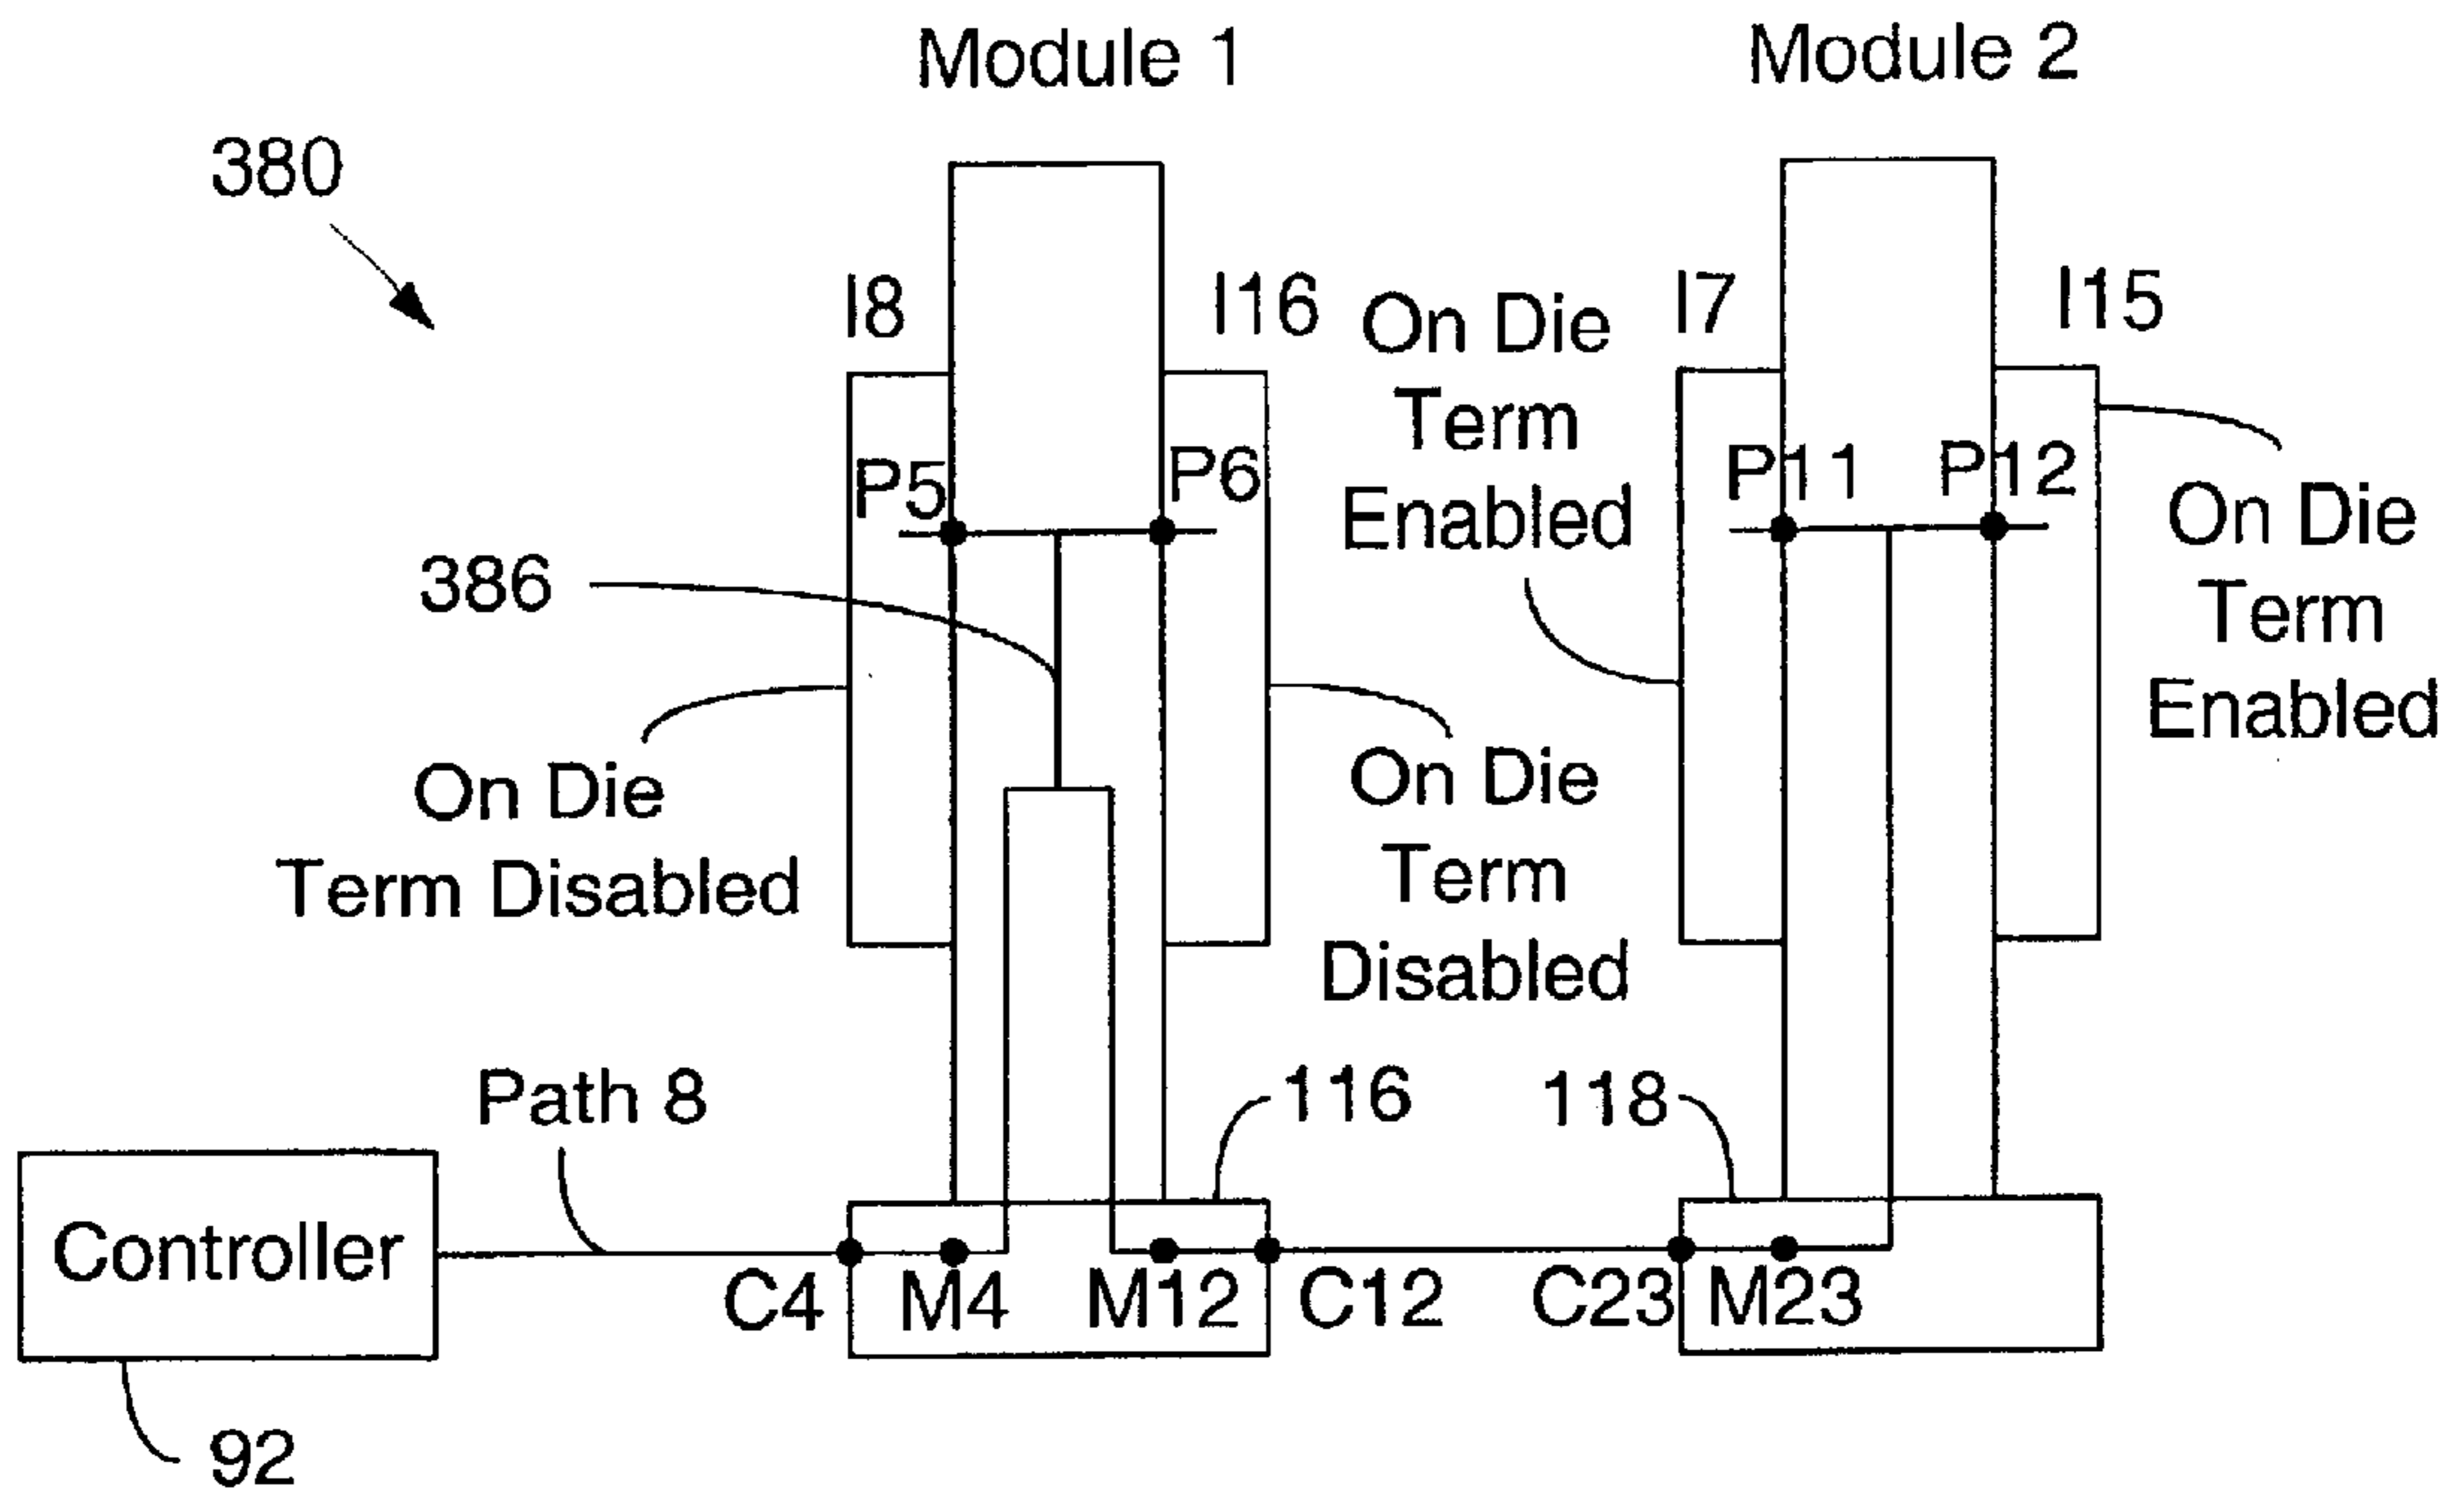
Module 1

Module 2

380

I8

I16

On Die Term Enabled

I7

I15

P5

P6

P11

P12

On Die Term Enabled

386

On Die Term Disabled

On Die Term Disabled

Path 8

116

118

Controller

C4

M4

M12

C12

C23

M23

92